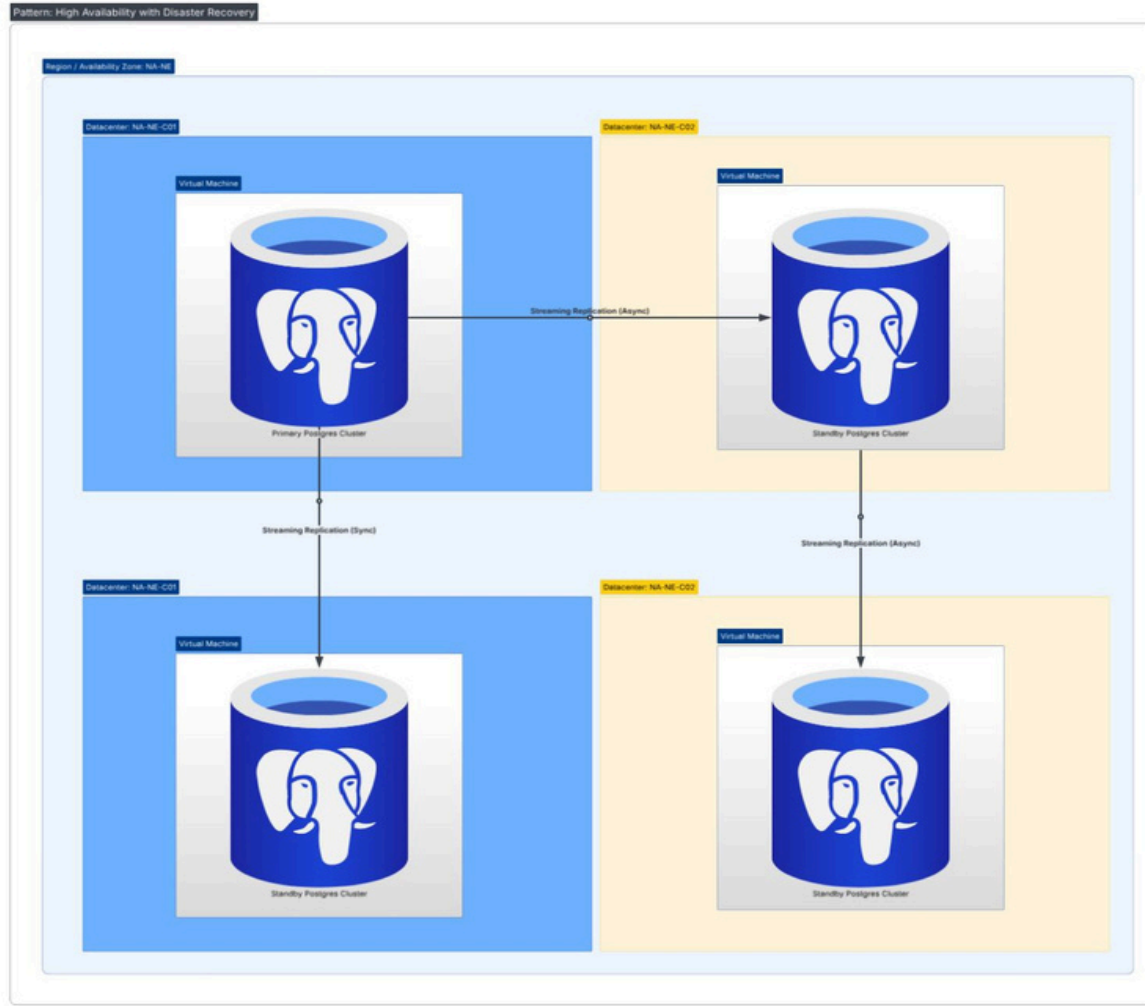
Pattern: High Availability with Disaster Recovery

Region / Availability Zone: NA-NE

Datacenter: NA-NE-C01

Virtual Machine

Primary Postgres Cluster

Datacenter: NA-NE-C02

Virtual Machine

Standby Postgres Cluster

Streaming Replication (Async)

Streaming Replication (Sync)

Streaming Replication (Async)

Datacenter: NA-NE-C01

Virtual Machine

Standby Postgres Cluster

Datacenter: NA-NE-C02

Virtual Machine

Standby Postgres Cluster